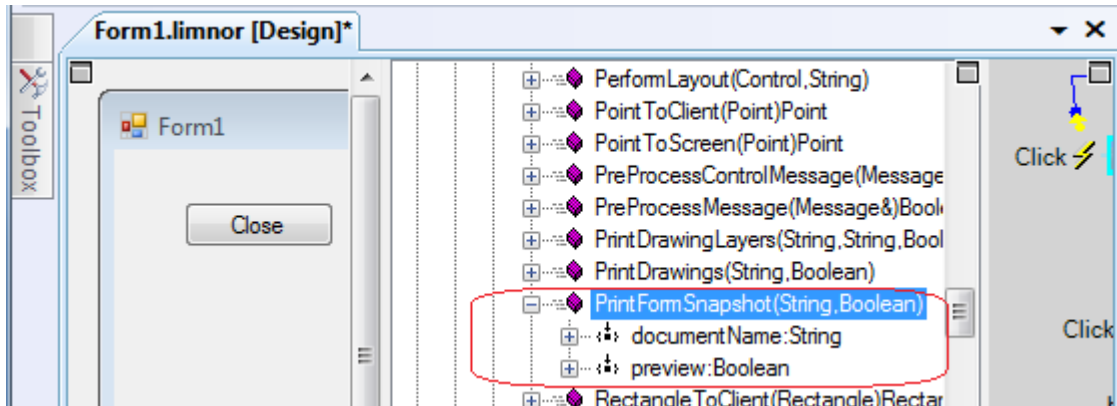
Form1.limnor [Design]*

Toolbox

Form1

Close

PerformLayout(Control,String)
PointToClient(Point)Point
PointToScreen(Point)Point
PreProcessControlMessage(Message
PreProcessMessage(Message&)Bool
PrintDrawingLayers(String,String,Bool
PrintDrawings(String,Boolean)
PrintFormSnapshot(String,Boolean)
documentName:String
preview:Boolean
RectangleToClient(Rectangle)Rectar

Click

Click